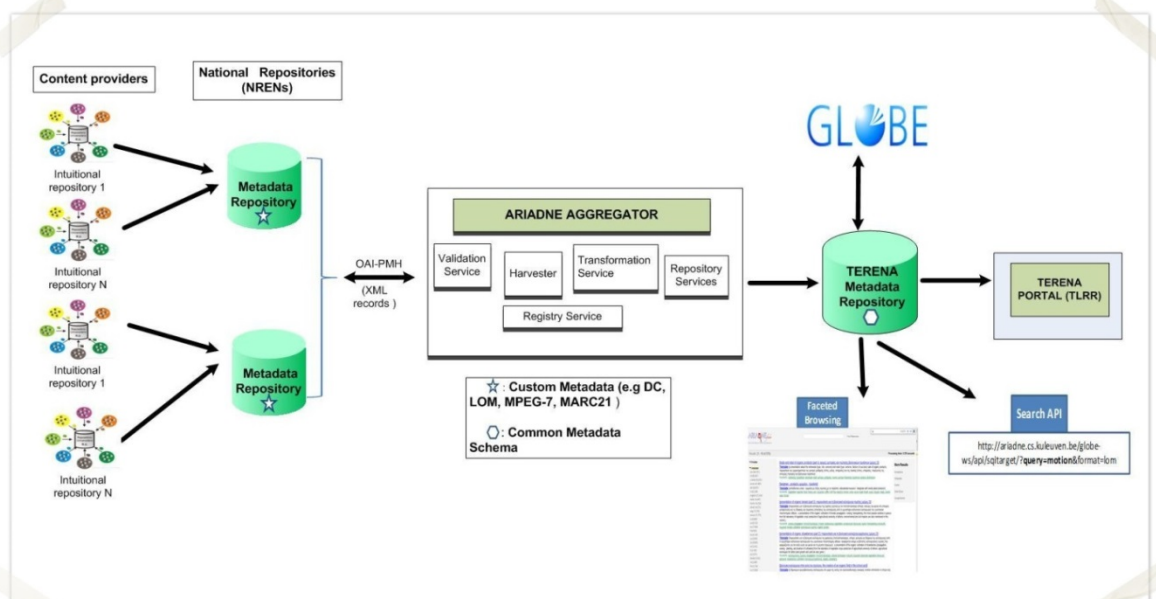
Content providers

National Repositories (NRENs)

Intuitional repository 1

Intuitional repository N

Intuitional repository 1

Intuitional repository N

Metadata Repository

Metadata Repository

OAI-PMH

(XML records )

ARIADNE AGGREGATOR

Validation Service

Harvester

Transformation Service

Repository Services

Registry Service

☆ : Custom Metadata (e.g DC, LOM, MPEG-7, MARC21 )

⬡ : Common Metadata Schema

GLOBE

TERENA Metadata Repository

TERENA PORTAL (TLRR)

Faceted Browsing

Search API

http://ariadne.cs.kuleuven.be/globe-ws/api/sqitarget/?query=motion&format=lom